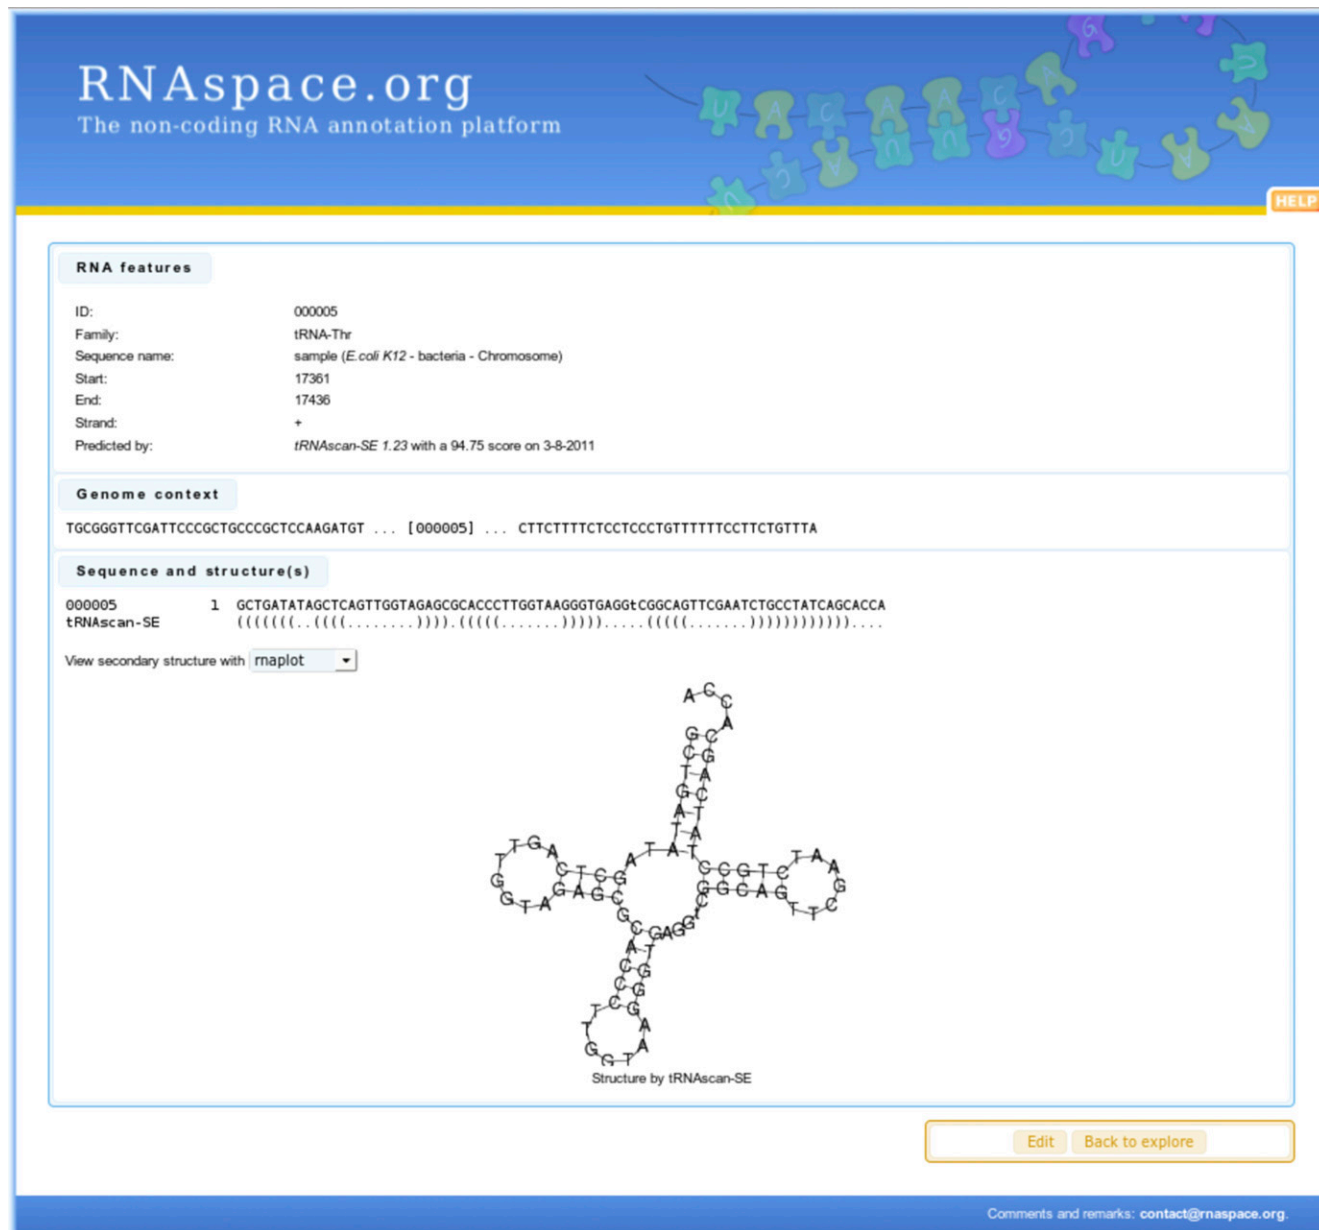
RNAspace.org
The non-coding RNA annotation platform

HELP

RNA features

| | |
|---|---|
| ID: | 000005 |
| Family: | tRNA-Thr |
| Sequence name: | sample (E.coli K12 - bacteria - Chromosome) |
| Start: | 17361 |
| End: | 17436 |
| Strand: | + |
| Predicted by: | tRNAscan-SE 1.23 with a 94.75 score on 3-8-2011 |

Genome context

TGCGGGTTCGATTCCCGCTGCCCGCTCCAAGATGT ... [000005] ... CTTCTTTTCTCCTCCCTGTTTTTTCCTTCTGTTTA

Sequence and structure(s)

000005 1 GCTGATATAGCTCAGTTGGTAGAGCGCACCCTTGGTAAGGGTGAGGtCGGCAGTTCGAATCTGCCTATCAGCACCA
tRNAscan-SE (((((((..((((........)))).(((((.......))))).....(((((.......))))))))))))....

View secondary structure with rnaplot

Structure by tRNAscan-SE

Edit Back to explore

Comments and remarks: contact@rnaspace.org.